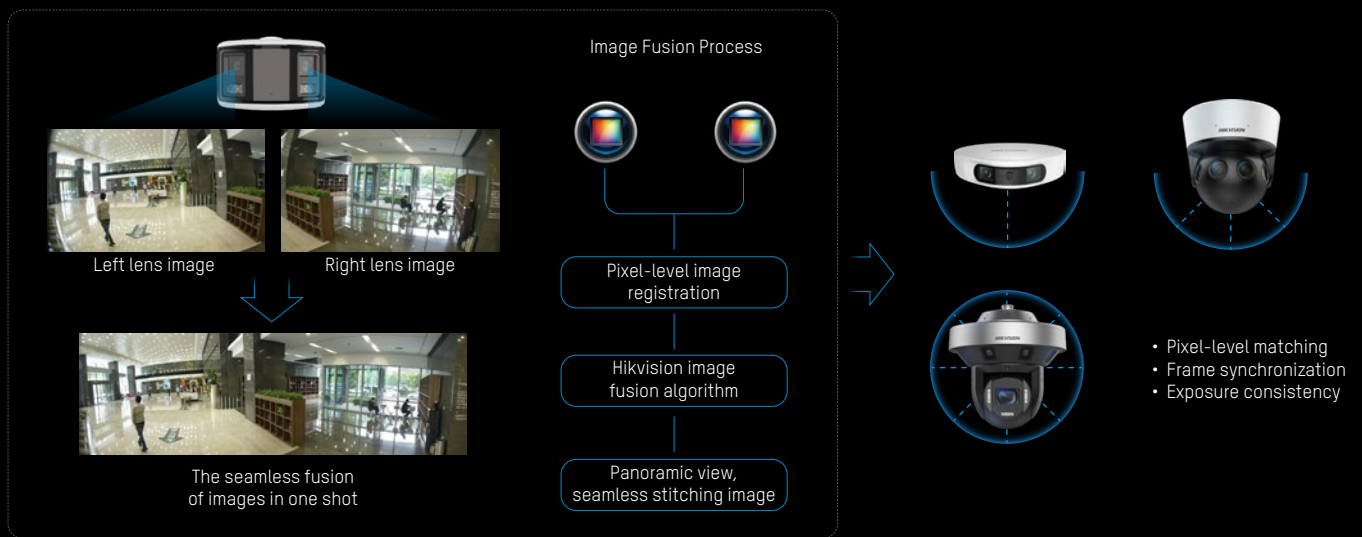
Left lens image

Right lens image

The seamless fusion of images in one shot

Image Fusion Process

Pixel-level image registration

Hikvision image fusion algorithm

Panoramic view, seamless stitching image

HIKVISION

HIKVISION

• Pixel-level matching
• Frame synchronization
• Exposure consistency